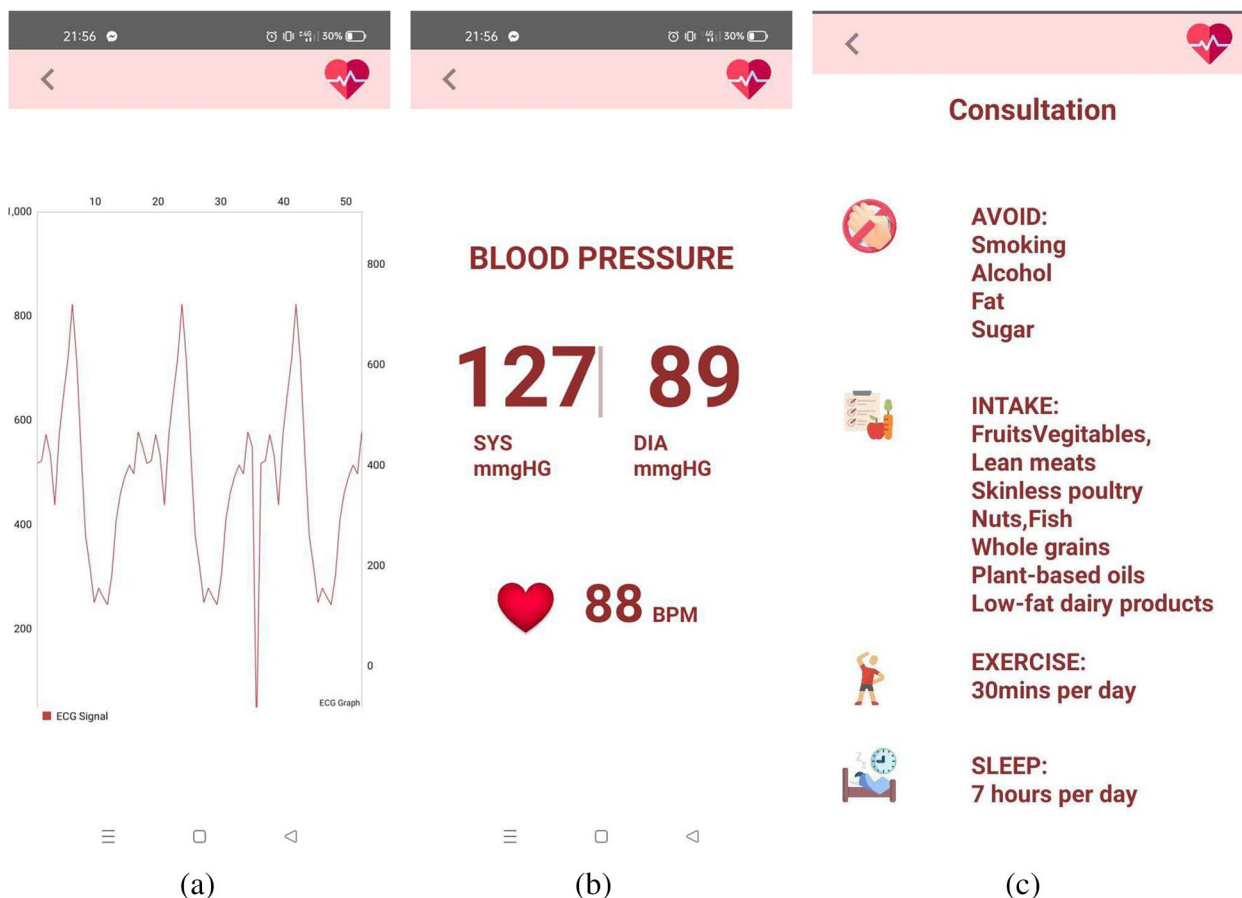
21:56 30%

10 20 30 40 50

1,000

800

600

400

200

800

600

400

200

0

ECG Signal

ECG Graph

(a)

21:56 30%

BLOOD PRESSURE

127 89

SYS mmgHG

DIA mmgHG

88 BPM

(b)

Consultation

AVOID:
Smoking
Alcohol
Fat
Sugar

INTAKE:
FruitsVegitables,
Lean meats
Skinless poultry
Nuts,Fish
Whole grains
Plant-based oils
Low-fat dairy products

EXERCISE:
30mins per day

SLEEP:
7 hours per day

(c)